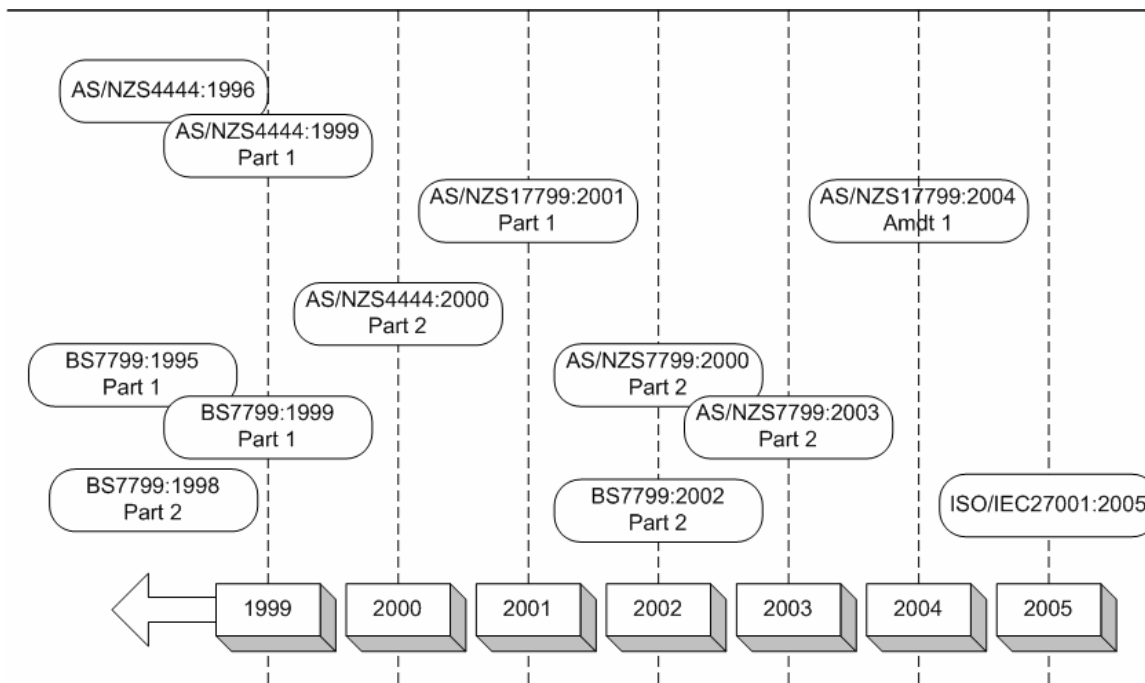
AS/NZS4444:1996

AS/NZS4444:1999
Part 1

AS/NZS17799:2001
Part 1

AS/NZS17799:2004
Amdt 1

AS/NZS4444:2000
Part 2

BS7799:1995
Part 1

AS/NZS7799:2000
Part 2

BS7799:1999
Part 1

AS/NZS7799:2003
Part 2

BS7799:1998
Part 2

BS7799:2002
Part 2

ISO/IEC27001:2005

1999

2000

2001

2002

2003

2004

2005